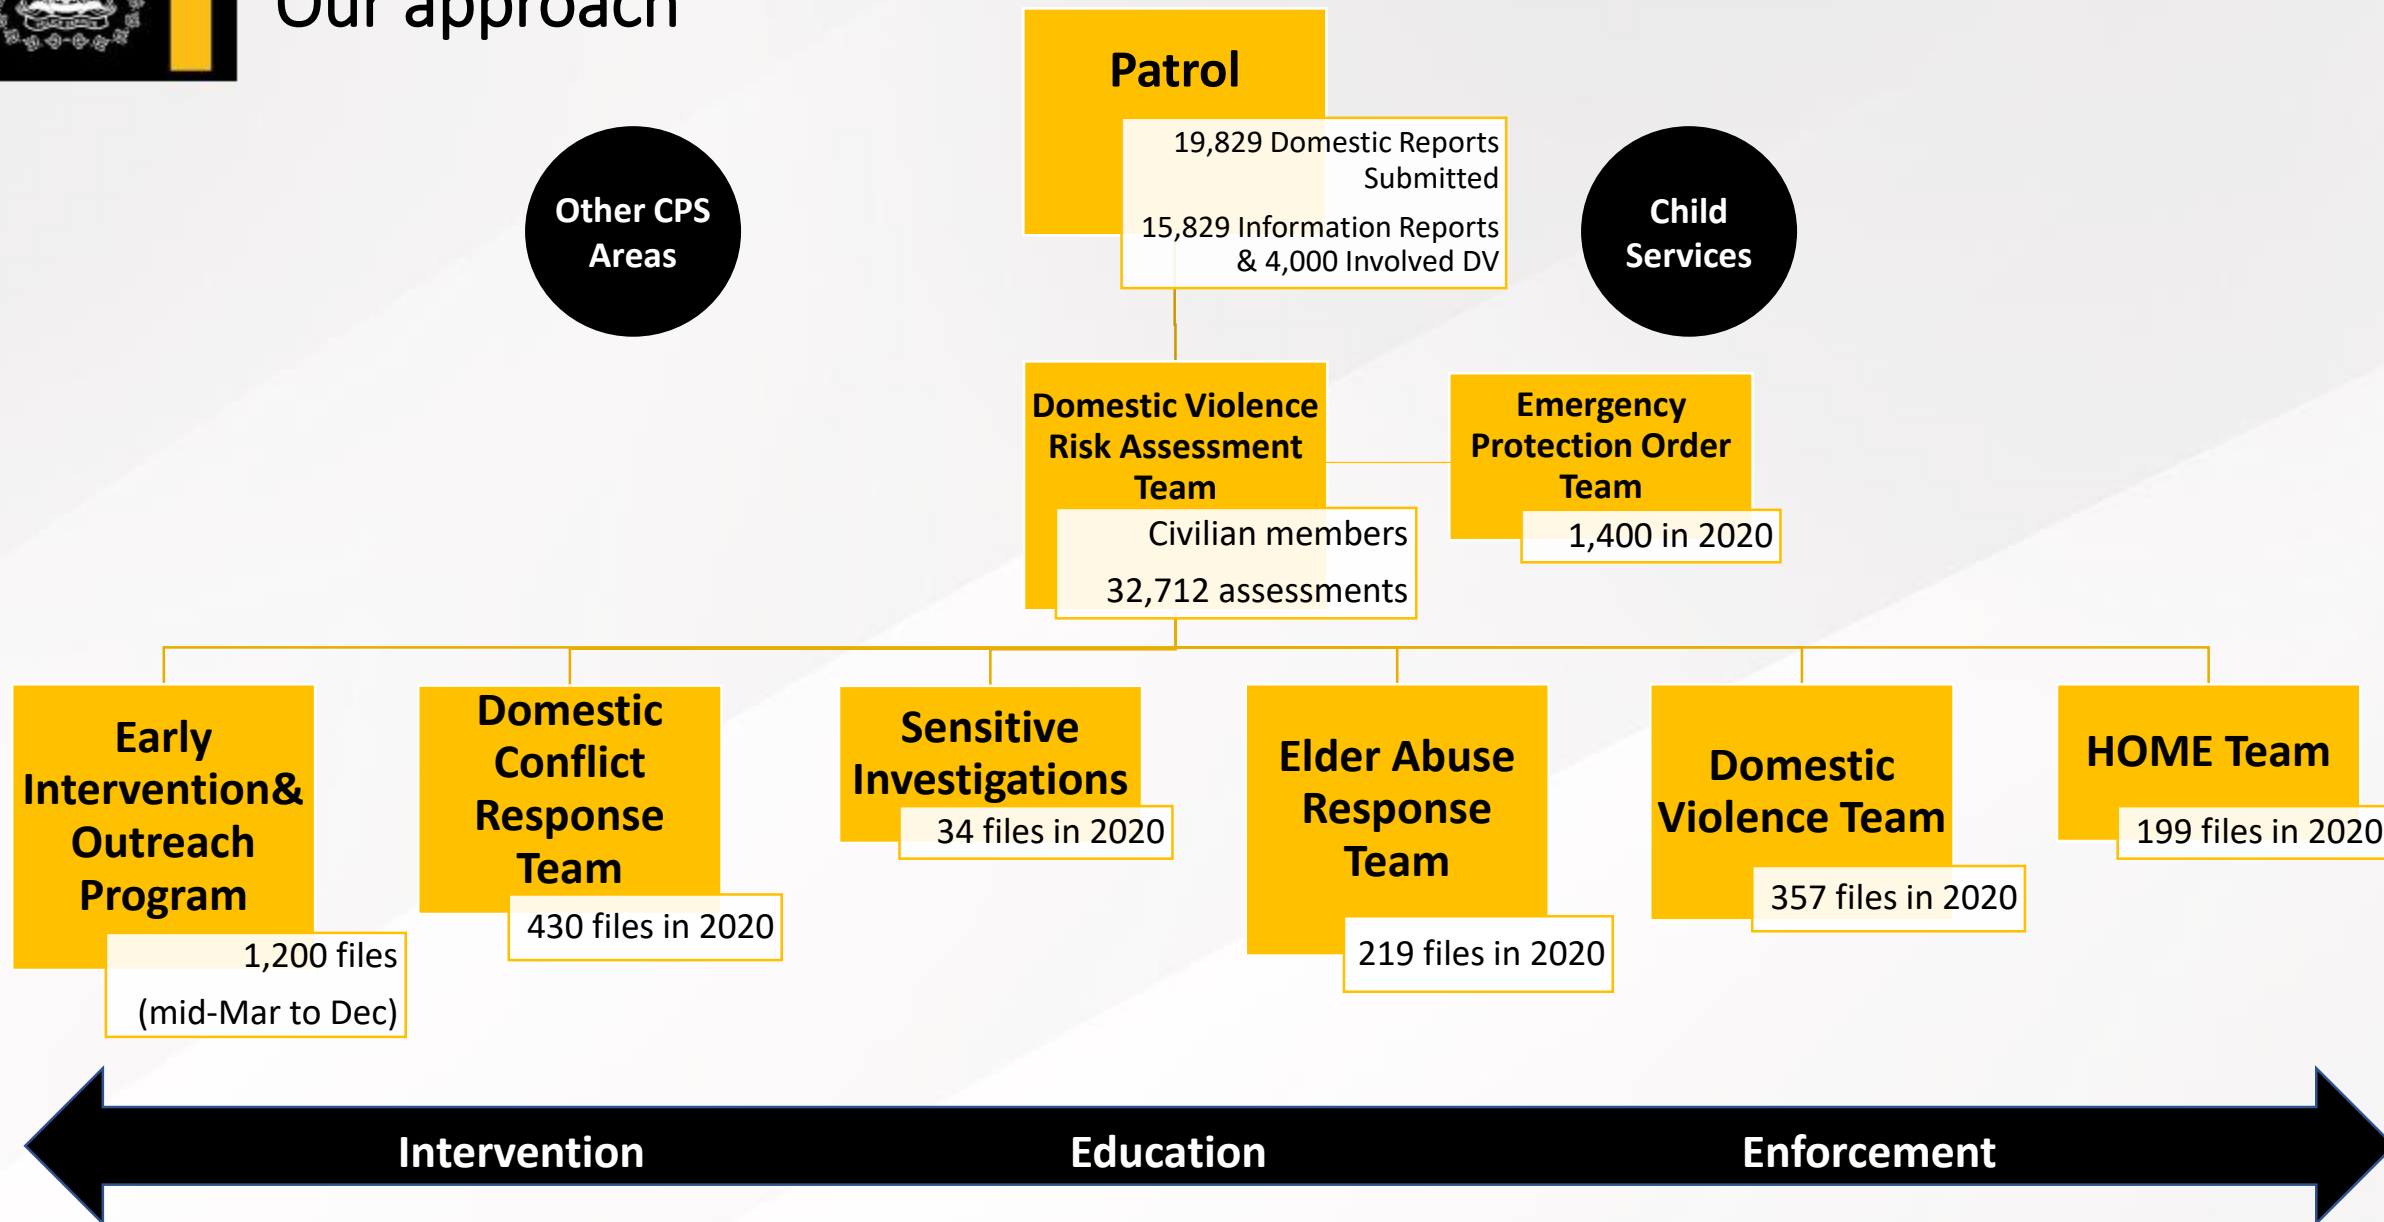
Our approach

Patrol

19,829 Domestic Reports Submitted

15,829 Information Reports & 4,000 Involved DV

Other CPS Areas

Child Services

Domestic Violence Risk Assessment Team

Civilian members

32,712 assessments

Emergency Protection Order Team

1,400 in 2020

Early Intervention& Outreach Program

1,200 files (mid-Mar to Dec)

Domestic Conflict Response Team

430 files in 2020

Sensitive Investigations

34 files in 2020

Elder Abuse Response Team

219 files in 2020

Domestic Violence Team

357 files in 2020

HOME Team

199 files in 2020

Intervention

Education

Enforcement